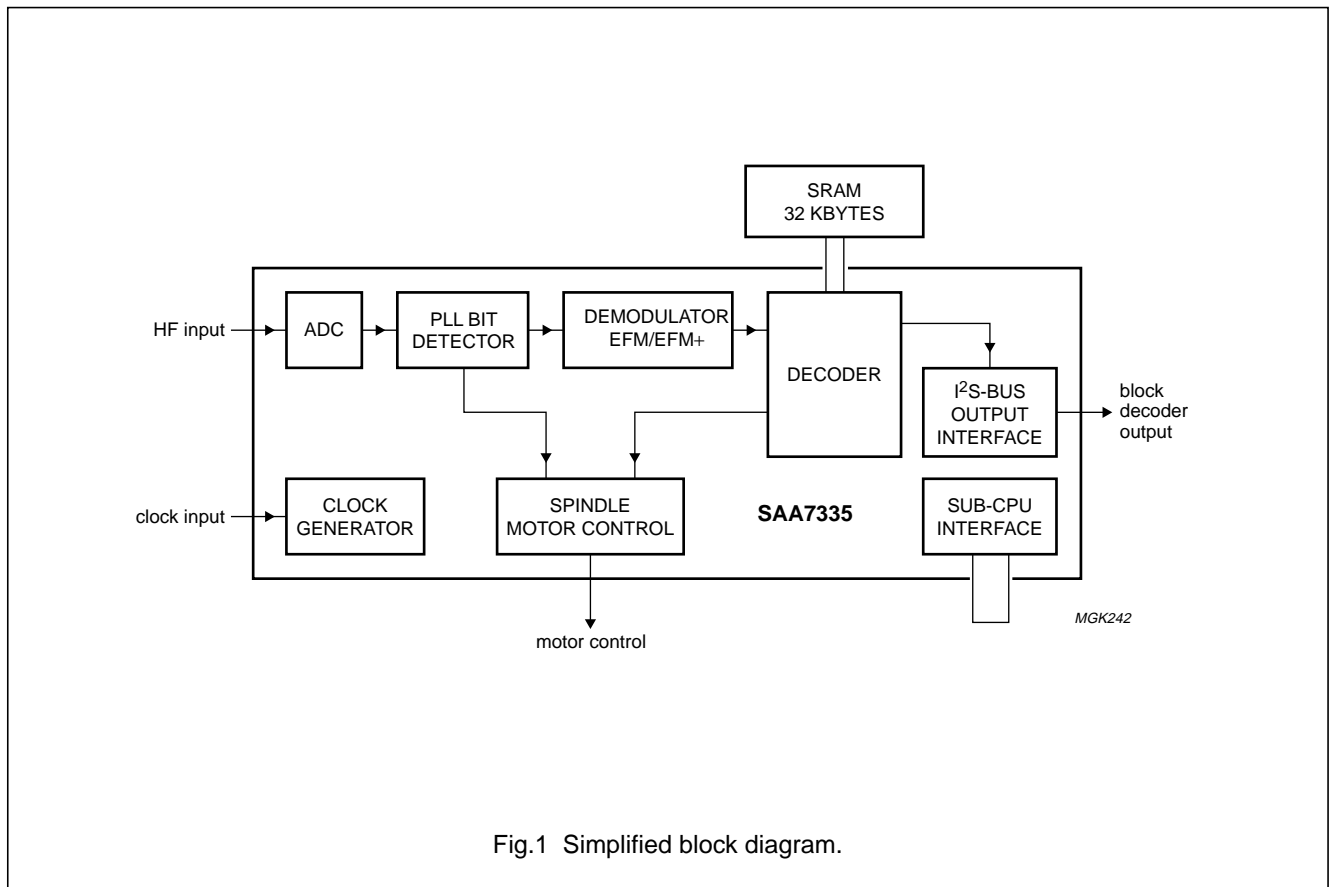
SRAM
32 KBYTES

HF input

ADC

PLL BIT
DETECTOR

DEMODULATOR
EFM/EFM+

DECODER

$I^2$S-BUS
OUTPUT
INTERFACE

block
decoder
output

clock input

CLOCK
GENERATOR

SPINDLE
MOTOR CONTROL

SAA7335

SUB-CPU
INTERFACE

MGK242

motor control

Fig.1 Simplified block diagram.